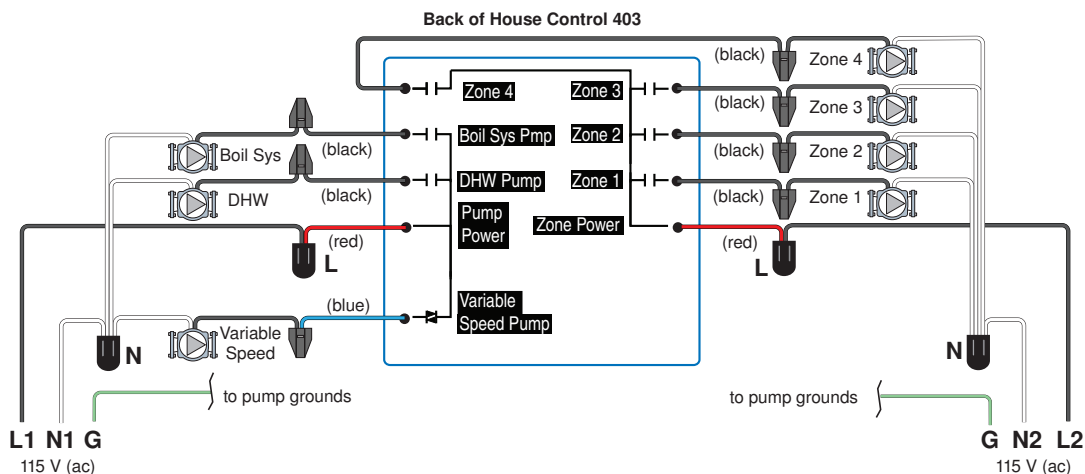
Back of House Control 403

(black)
Zone 4
Zone 4
Zone 3
(black)
Zone 3
Boil Sys Pmp
Zone 2
(black)
Zone 2
Boil Sys
(black)
DHW Pump
Zone 1
(black)
Zone 1
DHW
(black)
Pump Power
Zone Power
(red)
(red)
L
L
(blue)
Variable Speed Pump
Variable Speed
N
N
to pump grounds
to pump grounds
L1 N1 G
115 V (ac)
G N2 L2
115 V (ac)